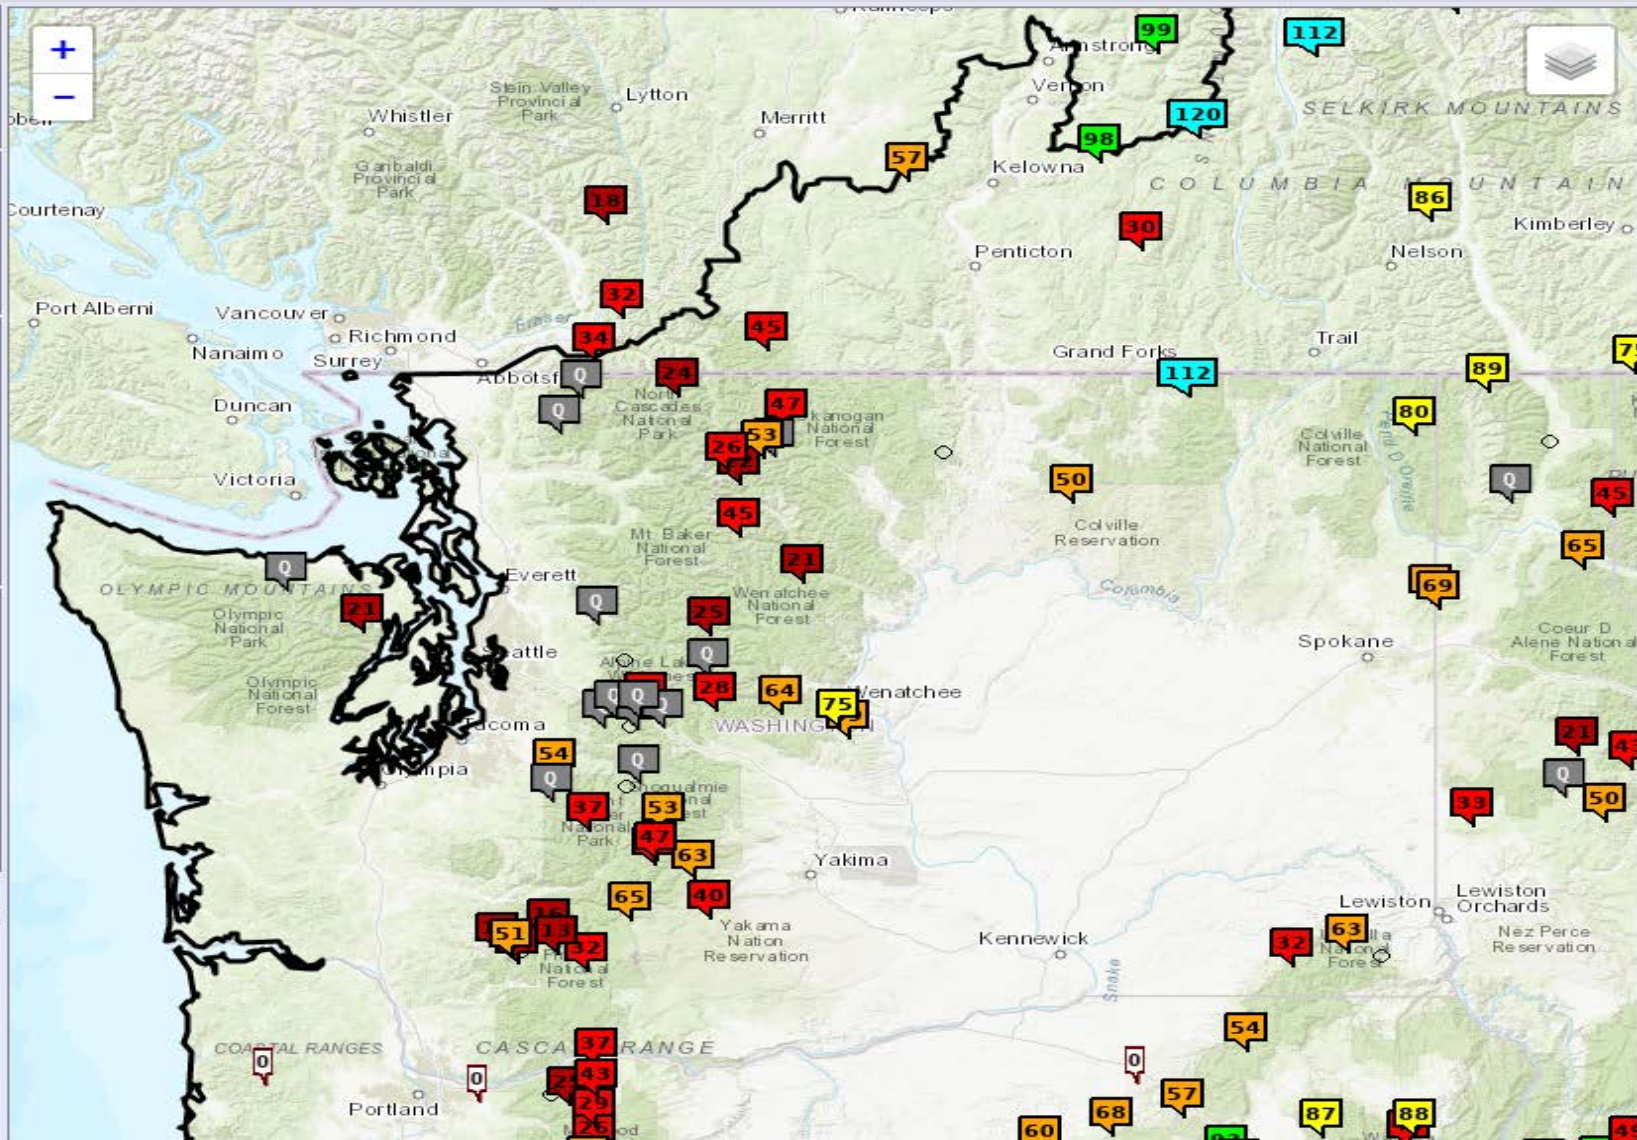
+
−
Kamloops
Armstrong
99
112
Vernon
SELKIRK MOUNTAINS
120
98
Kelowna
57
Merritt
Lytton
Stein Valley Provincial Park
Whistler
Garibaldi Provincial Park
Courtenay
18
COLUMBIA MOUNTAINS
86
Kimberley
Nelson
30
Penticton
Port Alberni
32
Vancouver
Richmond
Nanaimo
Surrey
34
45
Fraser
Grand Forks
Trail
Abbotsford
Q
24
112
89
Duncan
Q
North Cascades National Park
47
Okanogan National Forest
80
26
53
Colville National Forest
Victoria
Q
45
50
45
Colville Reservation
Mt Baker National Forest
21
65
Q
Everett
OLYMPIC MOUNTAINS
Olympic National Park
21
Q
25
Wenatchee National Forest
69
Columbia
Seattle
Q
Spokane
Coeur D Alene National Forest
Olympic National Forest
Q
Q
28
64
75
Wenatchee
Tacoma
WASHINGTON
21
54
Q
Olympia
Q
Q
Snoqualmie National Forest
50
37
53
33
47
National Park
63
Yakima
65
40
Lewiston
Lewiston Orchards
51
13
32
Yakama Nation Reservation
Kennewick
32
63
National Forest
Nez Perce Reservation
National Forest
Snake
COASTAL RANGES
CASCADE RANGE
37
54
0
0
0
43
57
Portland
60
68
87
88